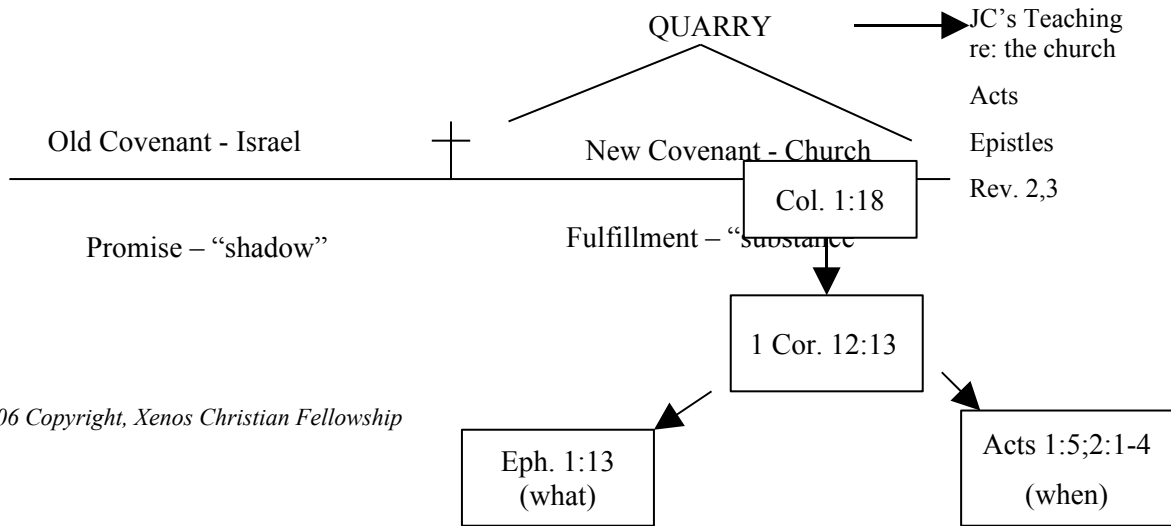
QUARRY

JC's Teaching re: the church

Acts

Epistles

Rev. 2,3

Old Covenant - Israel

New Covenant - Church

Col. 1:18

Promise – "shadow"

Fulfillment – "substance

1 Cor. 12:13

06 Copyright, Xenos Christian Fellowship

Eph. 1:13 (what)

Acts 1:5;2:1-4 (when)